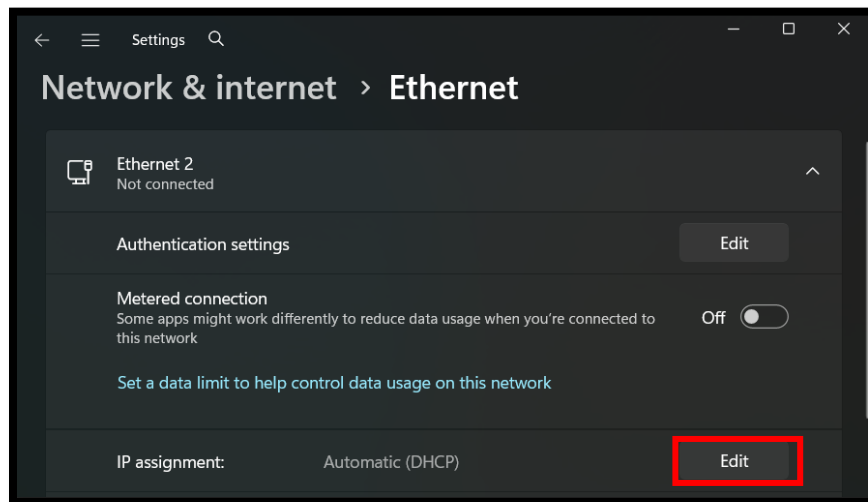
Settings

Network & internet > Ethernet

Ethernet 2
Not connected

Authentication settings
Edit

Metered connection
Some apps might work differently to reduce data usage when you're connected to this network
Off

Set a data limit to help control data usage on this network

IP assignment: Automatic (DHCP)
Edit